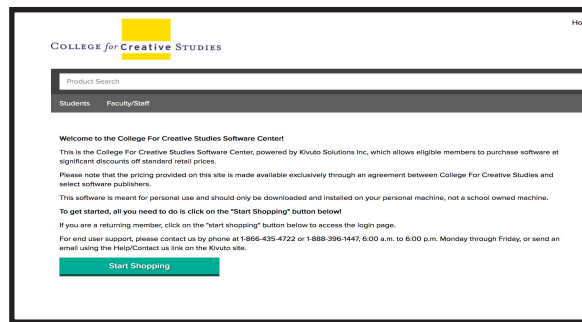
Ho

College for Creative Studies

Product Search

Students Faculty/Staff

Welcome to the College For Creative Studies Software Center!

This is the College For Creative Studies Software Center, powered by Kivuto Solutions Inc, which allows eligible members to purchase software at significant discounts off standard retail prices.

Please note that the pricing provided on this site is made available exclusively through an agreement between College For Creative Studies and select software publishers.

This software is meant for personal use and should only be downloaded and installed on your personal machine, not a school owned machine.

To get started, all you need to do is click on the "Start Shopping" button below!

If you are a returning member, click on the "start shopping" button below to access the login page.

For end user support, please contact us by phone at 1-866-435-4722 or 1-888-396-1447, 6:00 a.m. to 6:00 p.m. Monday through Friday, or send an email using the Help/Contact us link on the Kivuto site.

Start Shopping